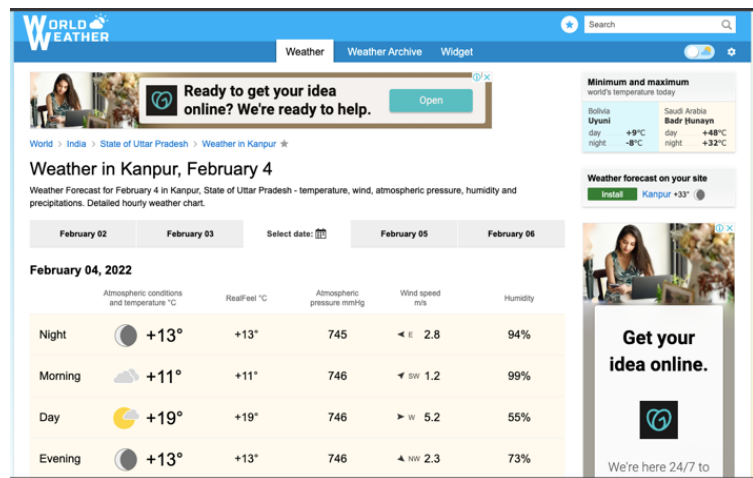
WORLD WEATHER

Search

Weather   Weather Archive   Widget

Ready to get your idea online? We're ready to help.

Open

World > India > State of Uttar Pradesh > Weather in Kanpur

Weather in Kanpur, February 4

Weather Forecast for February 4 in Kanpur, State of Uttar Pradesh - temperature, wind, atmospheric pressure, humidity and precipitations. Detailed hourly weather chart.

| February 02 | February 03 | Select date: | February 05 | February 06 |
|---|---|---|---|---|

February 04, 2022

| | Atmospheric conditions and temperature °C | RealFeel °C | Atmospheric pressure mmHg | Wind speed m/s | Humidity |
|---|---|---|---|---|---|
| Night | +13° | +13° | 745 | E 2.8 | 94% |
| Morning | +11° | +11° | 746 | SW 1.2 | 99% |
| Day | +19° | +19° | 746 | W 5.2 | 55% |
| Evening | +13° | +13° | 746 | NW 2.3 | 73% |

Minimum and maximum
world's temperature today

Bolivia
Uyuni
day +9°C
night -8°C

Saudi Arabia
Badr Ḩunayn
day +48°C
night +32°C

Weather forecast on your site

Install   Kanpur +33°

Get your idea online.

We're here 24/7 to